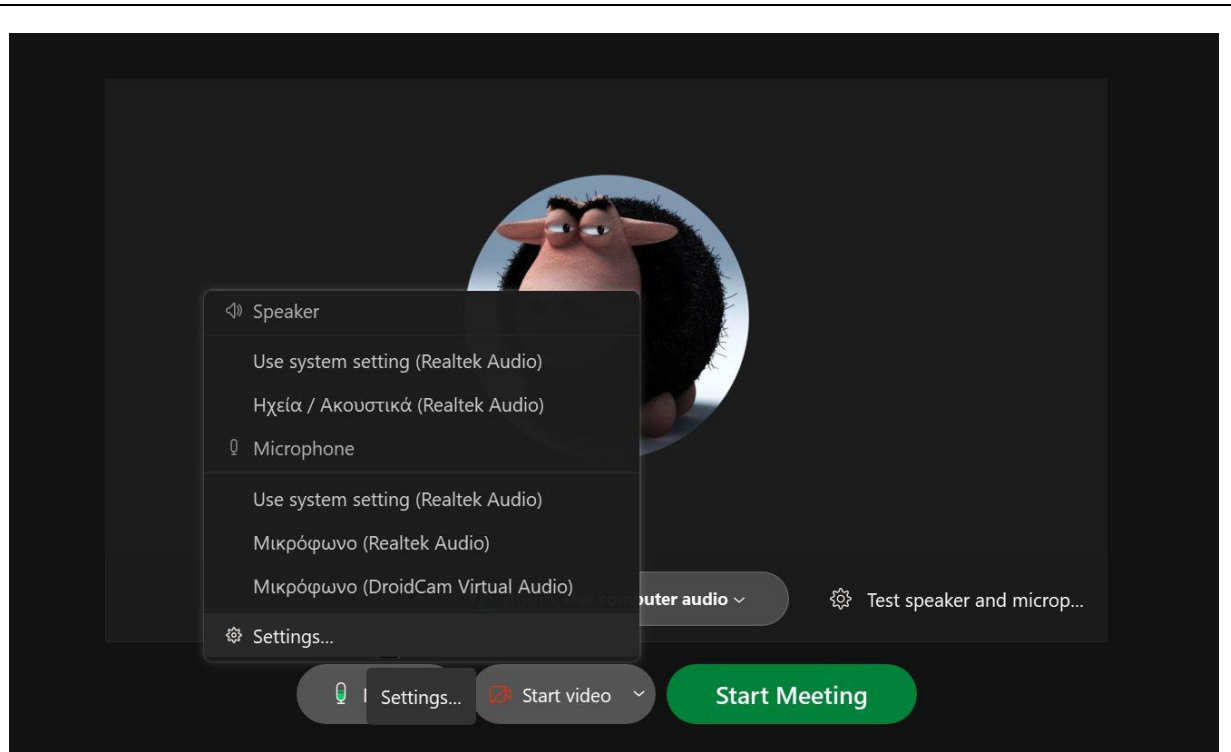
Speaker

Use system setting (Realtek Audio)

Ηχεία / Ακουστικά (Realtek Audio)

Microphone

Use system setting (Realtek Audio)

Μικρόφωνο (Realtek Audio)

Μικρόφωνο (DroidCam Virtual Audio)

Settings...

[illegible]puter audio

Test speaker and microp...

Settings...

Start video

Start Meeting